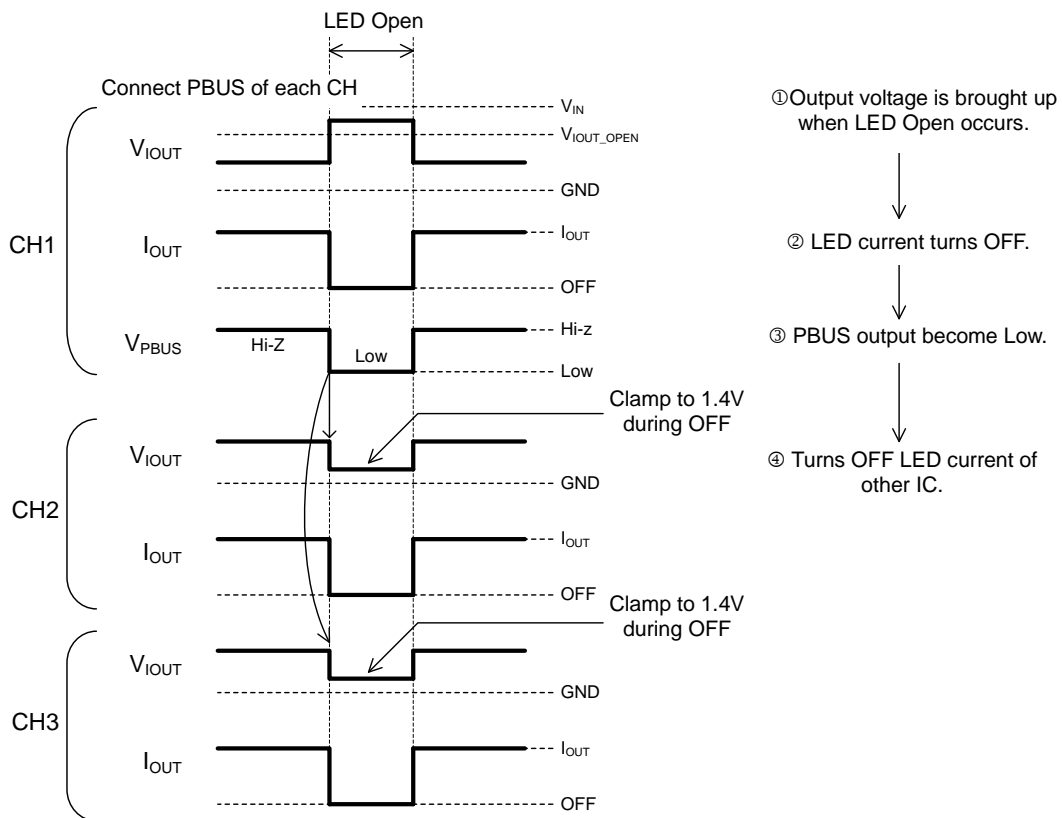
LED Open

Connect PBUS of each CH

$V_{IN}$

$V_{IOUT\_OPEN}$

CH1

$V_{IOUT}$

GND

$I_{OUT}$

$I_{OUT}$

OFF

$V_{PBUS}$

Hi-Z

Low

Hi-z

Low

Clamp to 1.4V during OFF

CH2

$V_{IOUT}$

GND

$I_{OUT}$

$I_{OUT}$

OFF

Clamp to 1.4V during OFF

CH3

$V_{IOUT}$

GND

$I_{OUT}$

$I_{OUT}$

OFF

①Output voltage is brought up when LED Open occurs.

② LED current turns OFF.

③ PBUS output become Low.

④ Turns OFF LED current of other IC.